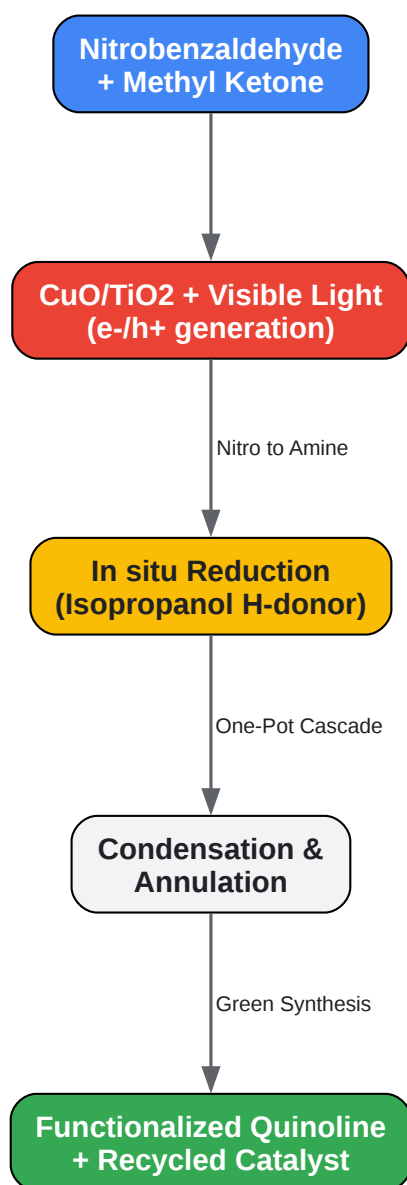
Nitrobenzaldehyde
+ Methyl Ketone

CuO/TiO2 + Visible Light
(e-/h+ generation)

Nitro to Amine

In situ Reduction
(Isopropanol H-donor)

One-Pot Cascade

Condensation &
Annulation

Green Synthesis

Functionalized Quinoline
+ Recycled Catalyst